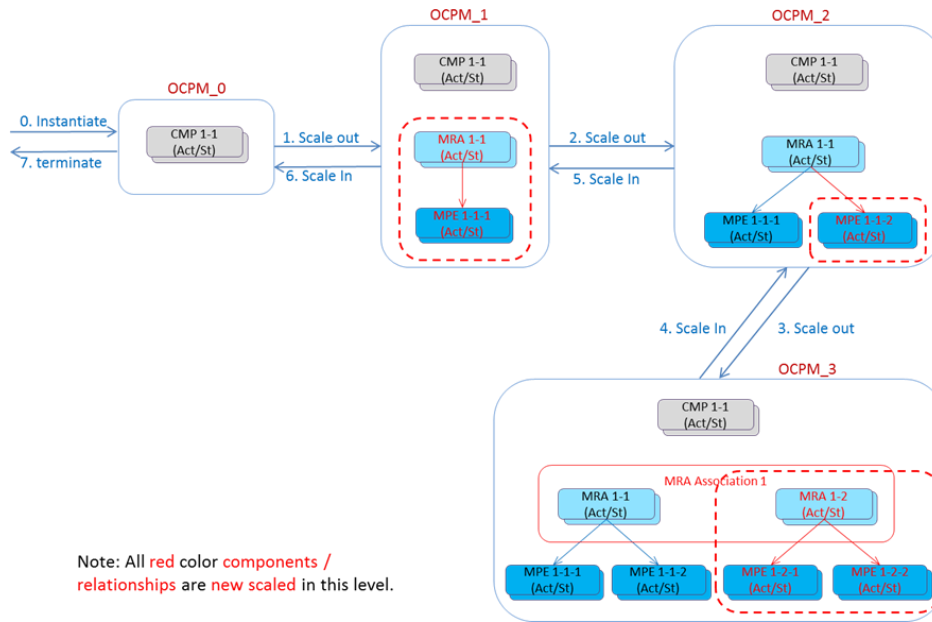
OCPM_0

0. Instantiate

7. terminate

CMP 1-1 (Act/St)

1. Scale out

6. Scale In

OCPM_1

CMP 1-1 (Act/St)

MRA 1-1 (Act/St)

MPE 1-1-1 (Act/St)

2. Scale out

5. Scale In

OCPM_2

CMP 1-1 (Act/St)

MRA 1-1 (Act/St)

MPE 1-1-1 (Act/St)

MPE 1-1-2 (Act/St)

4. Scale In

3. Scale out

OCPM_3

CMP 1-1 (Act/St)

MRA Association 1

MRA 1-1 (Act/St)

MRA 1-2 (Act/St)

MPE 1-1-1 (Act/St)

MPE 1-1-2 (Act/St)

MPE 1-2-1 (Act/St)

MPE 1-2-2 (Act/St)

Note: All red color components / relationships are new scaled in this level.